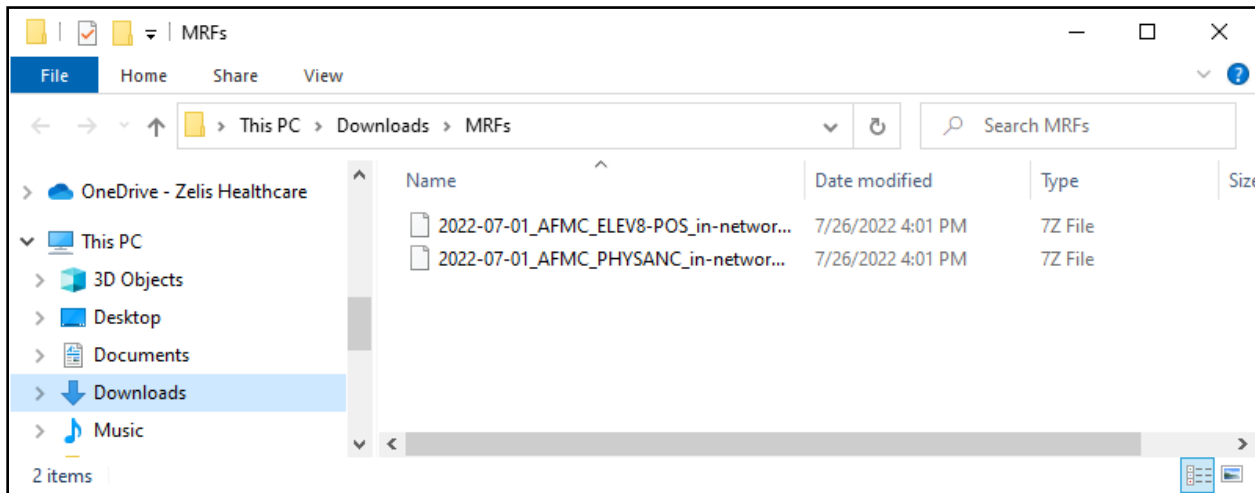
MRFs

File Home Share View

This PC > Downloads > MRFs

Search MRFs

OneDrive - Zelis Healthcare
This PC
3D Objects
Desktop
Documents
Downloads
Music

| Name | Date modified | Type | Size |
|---|---|---|---|
| 2022-07-01_AFMC_ELEV8-POS_in-networ... | 7/26/2022 4:01 PM | 7Z File | |
| 2022-07-01_AFMC_PHYSANC_in-networ... | 7/26/2022 4:01 PM | 7Z File | |

2 items